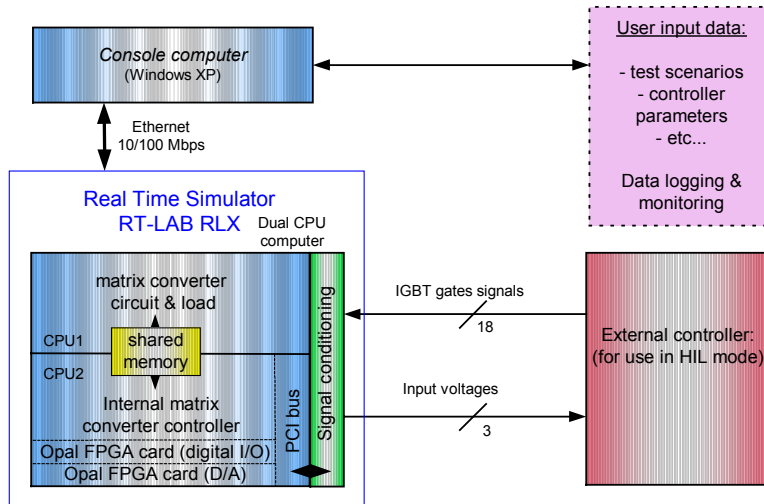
Console computer
(Windows XP)

User input data:

- test scenarios
- controller parameters
- etc...

Data logging & monitoring

Ethernet
10/100 Mbps

Real Time Simulator
RT-LAB RLX

Dual CPU computer

matrix converter circuit & load

CPU1

shared memory

CPU2

Internal matrix converter controller

Opal FPGA card (digital I/O)

Opal FPGA card (D/A)

PCI bus

Signal conditioning

IGBT gates signals
18

Input voltages
3

External controller:
(for use in HIL mode)